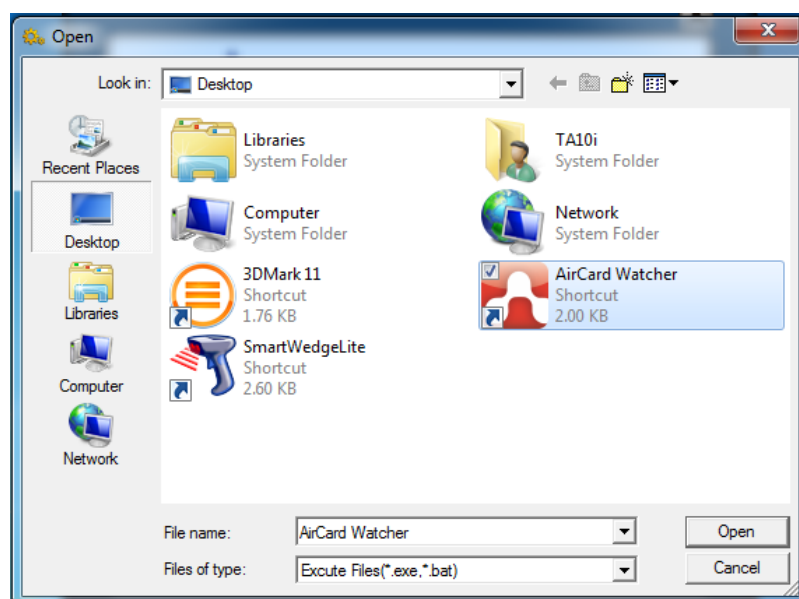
Open

Look in: Desktop

Recent Places
Desktop
Libraries
Computer
Network

Libraries
System Folder

TA10i
System Folder

Computer
System Folder

Network
System Folder

3DMark 11
Shortcut
1.76 KB

AirCard Watcher
Shortcut
2.00 KB

SmartWedgeLite
Shortcut
2.60 KB

File name: AirCard Watcher
Files of type: Excute Files(*.exe,*.bat)

Open
Cancel